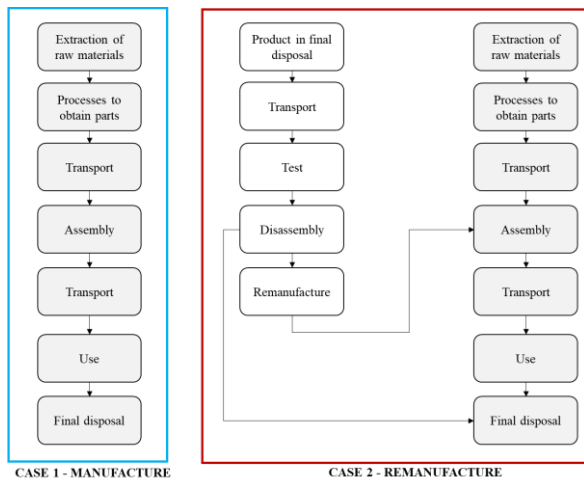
Extraction of raw materials

Processes to obtain parts

Transport

Assembly

Transport

Use

Final disposal

CASE 1 - MANUFACTURE

Product in final disposal

Transport

Test

Disassembly

Remanufacture

Extraction of raw materials

Processes to obtain parts

Transport

Assembly

Transport

Use

Final disposal

CASE 2 - REMANUFACTURE